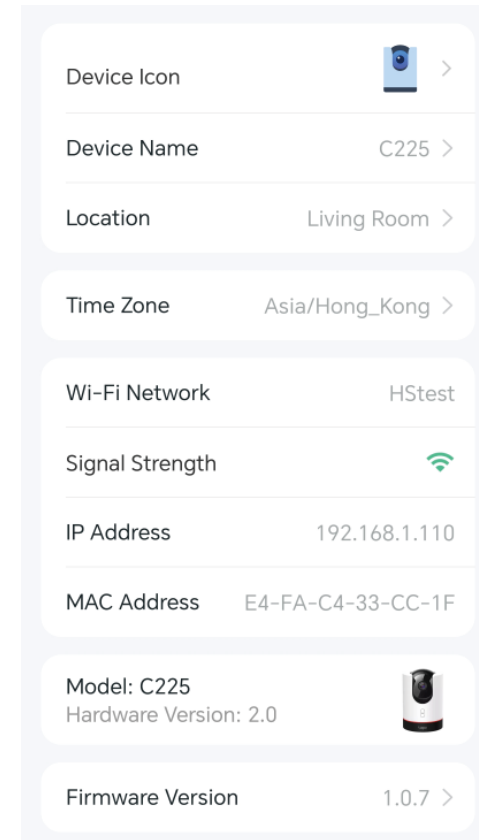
Device Icon

Device Name C225

Location Living Room

Time Zone Asia/Hong_Kong

Wi-Fi Network HStest

Signal Strength

IP Address 192.168.1.110

MAC Address E4-FA-C4-33-CC-1F

Model: C225
Hardware Version: 2.0

Firmware Version 1.0.7